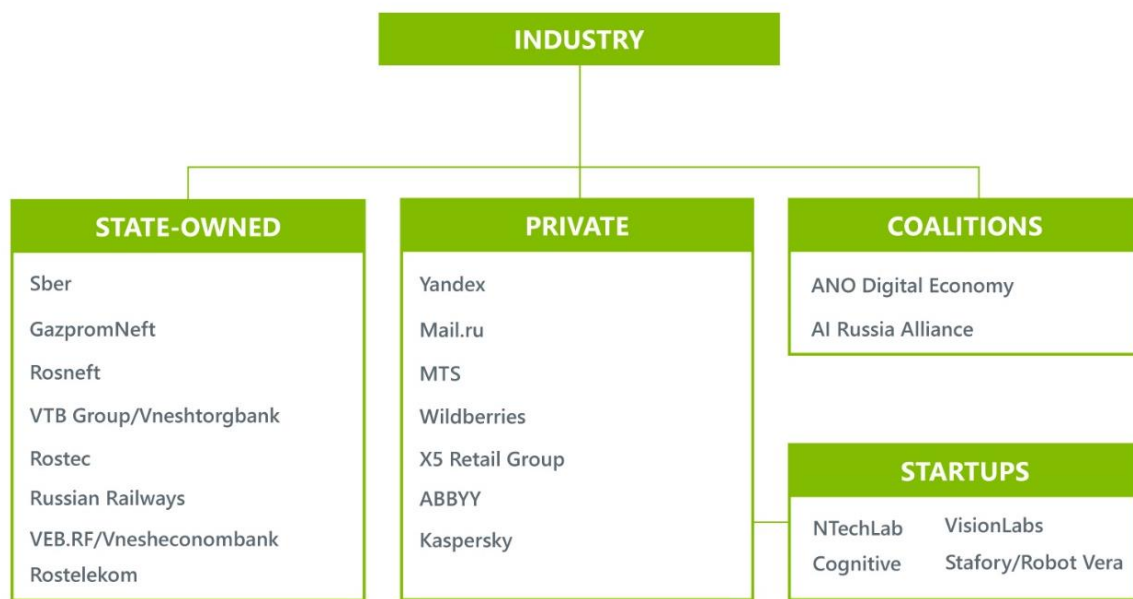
INDUSTRY

STATE-OWNED

Sber
GazpromNeft
Rosneft
VTB Group/Vneshtorgbank
Rostec
Russian Railways
VEB.RF/Vnesheconombank
Rostelekom

PRIVATE

Yandex
Mail.ru
MTS
Wildberries
X5 Retail Group
ABBYY
Kaspersky

COALITIONS

ANO Digital Economy
AI Russia Alliance

STARTUPS

NTechLab
VisionLabs
Cognitive
Stafory/Robot Vera